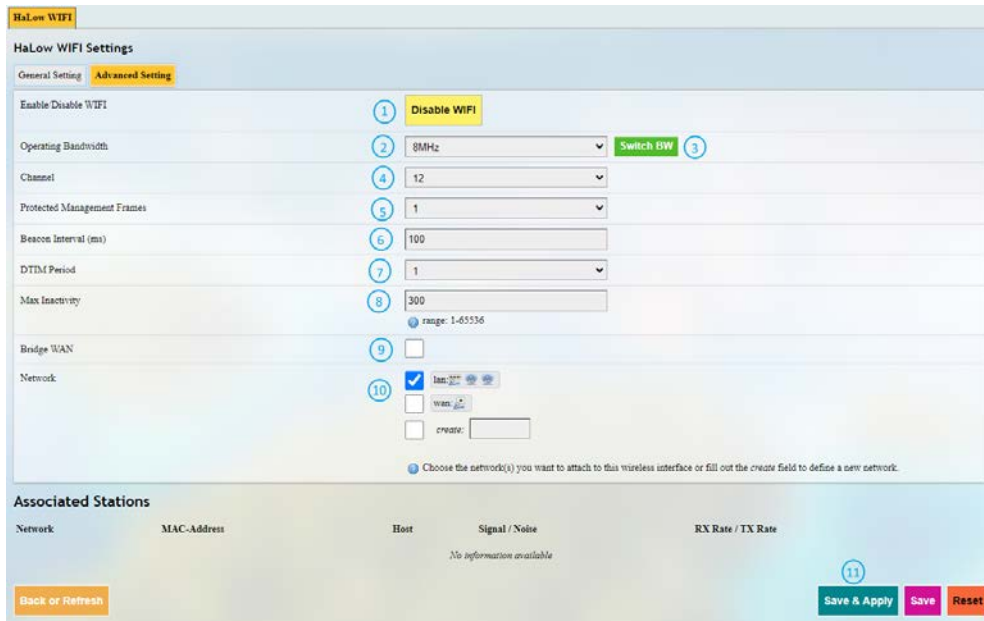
HaLow WIFI

HaLow WIFI Settings

General Setting Advanced Setting

Enable/Disable WIFI ① Disable WIFI

Operating Bandwidth ② 8MHz Switch BW ③

Channel ④ 12

Protected Management Frames ⑤ 1

Beacon Interval (ms) ⑥ 100

DTIM Period ⑦ 1

Max Inactivity ⑧ 300
range: 1-65536

Bridge WAN ⑨

Network ⑩ lan:
wan:
create:

Choose the network(s) you want to attach to this wireless interface or fill out the create field to define a new network.

Associated Stations

| Network | MAC-Address | Host | Signal / Noise | RX Rate / TX Rate |
|---|---|---|---|---|
| | | | No information available | |

Back or Refresh ⑪ Save & Apply Save Reset